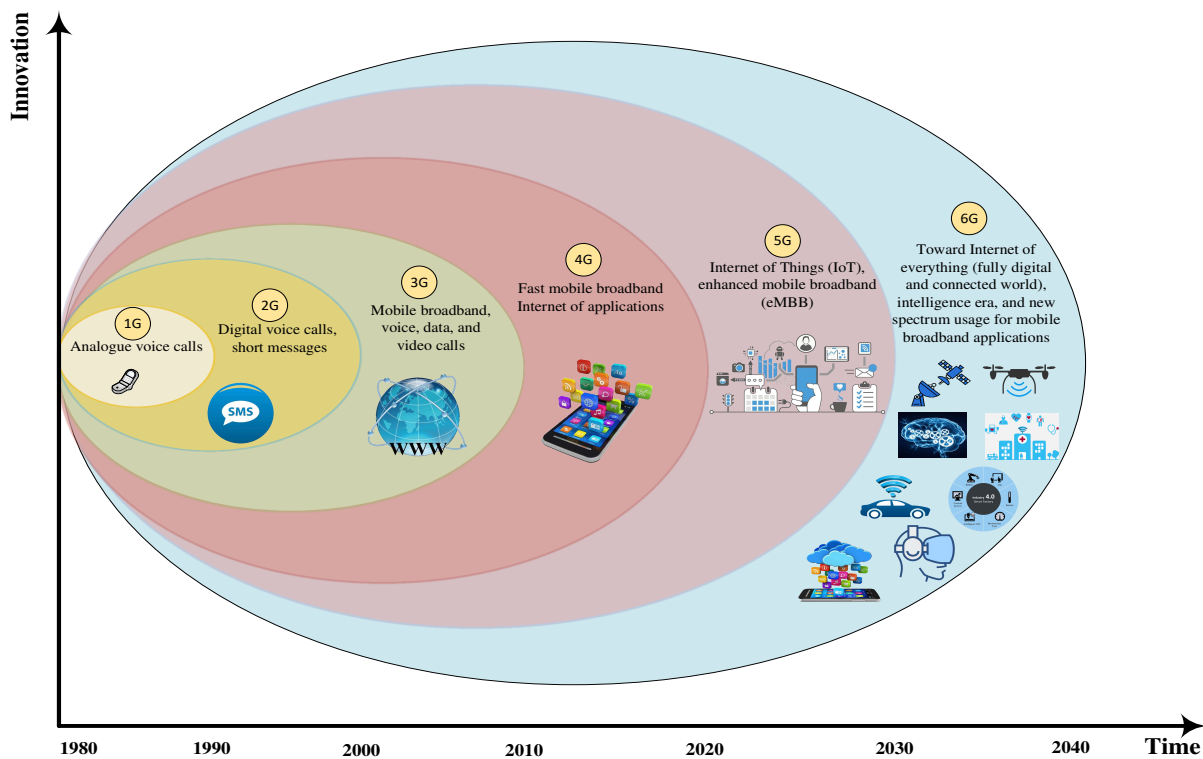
Innovation

1G
Analogue voice calls

2G
Digital voice calls, short messages

SMS

3G
Mobile broadband, voice, data, and video calls

WWW

4G
Fast mobile broadband Internet of applications

5G
Internet of Things (IoT), enhanced mobile broadband (eMBB)

6G
Toward Internet of everything (fully digital and connected world), intelligence era, and new spectrum usage for mobile broadband applications

Industry 4.0

1980 1990 2000 2010 2020 2030 2040 Time